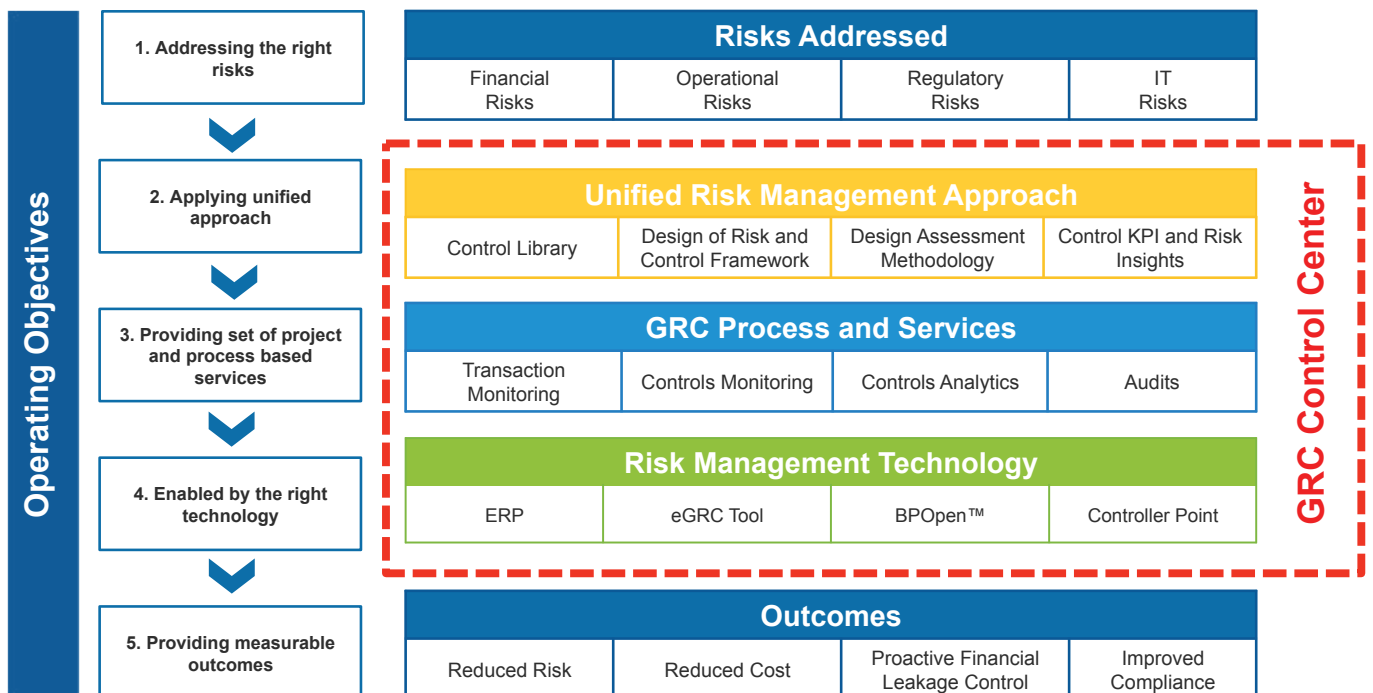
Operating Objectives

1. Addressing the right risks

2. Applying unified approach

3. Providing set of project and process based services

4. Enabled by the right technology

5. Providing measurable outcomes

| Risks Addressed | | | |
|---|---|---|---|
| Financial Risks | Operational Risks | Regulatory Risks | IT Risks |

GRC Control Center

| Unified Risk Management Approach | | | |
|---|---|---|---|
| Control Library | Design of Risk and Control Framework | Design Assessment Methodology | Control KPI and Risk Insights |

| GRC Process and Services | | | |
|---|---|---|---|
| Transaction Monitoring | Controls Monitoring | Controls Analytics | Audits |

| Risk Management Technology | | | |
|---|---|---|---|
| ERP | eGRC Tool | BPOpen™ | Controller Point |

| Outcomes | | | |
|---|---|---|---|
| Reduced Risk | Reduced Cost | Proactive Financial Leakage Control | Improved Compliance |